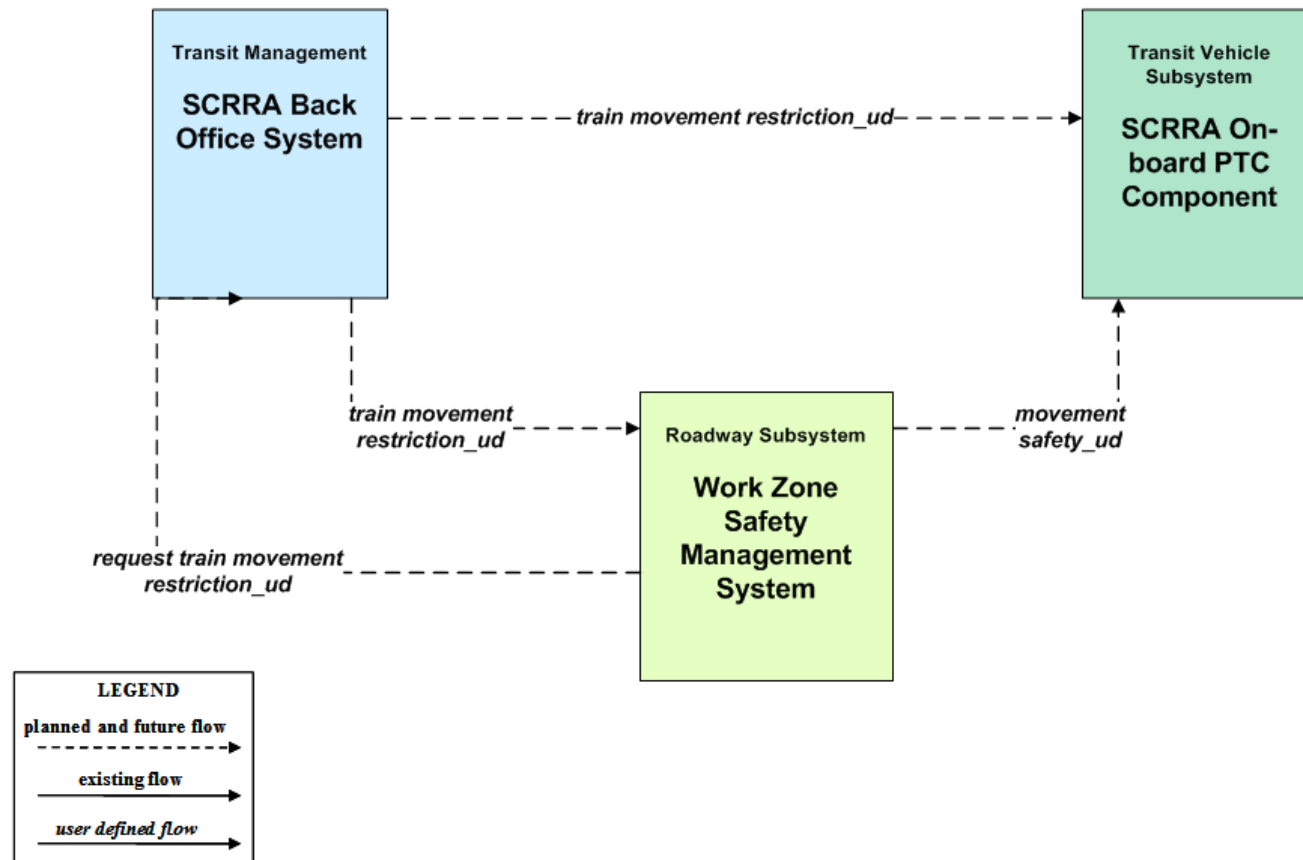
Transit Management

SCRRA Back Office System

train movement restriction_ud

Transit Vehicle Subsystem

SCRRA On-board PTC Component

train movement restriction_ud

Roadway Subsystem

Work Zone Safety Management System

movement safety_ud

request train movement restriction_ud

LEGEND

planned and future flow

existing flow

user defined flow